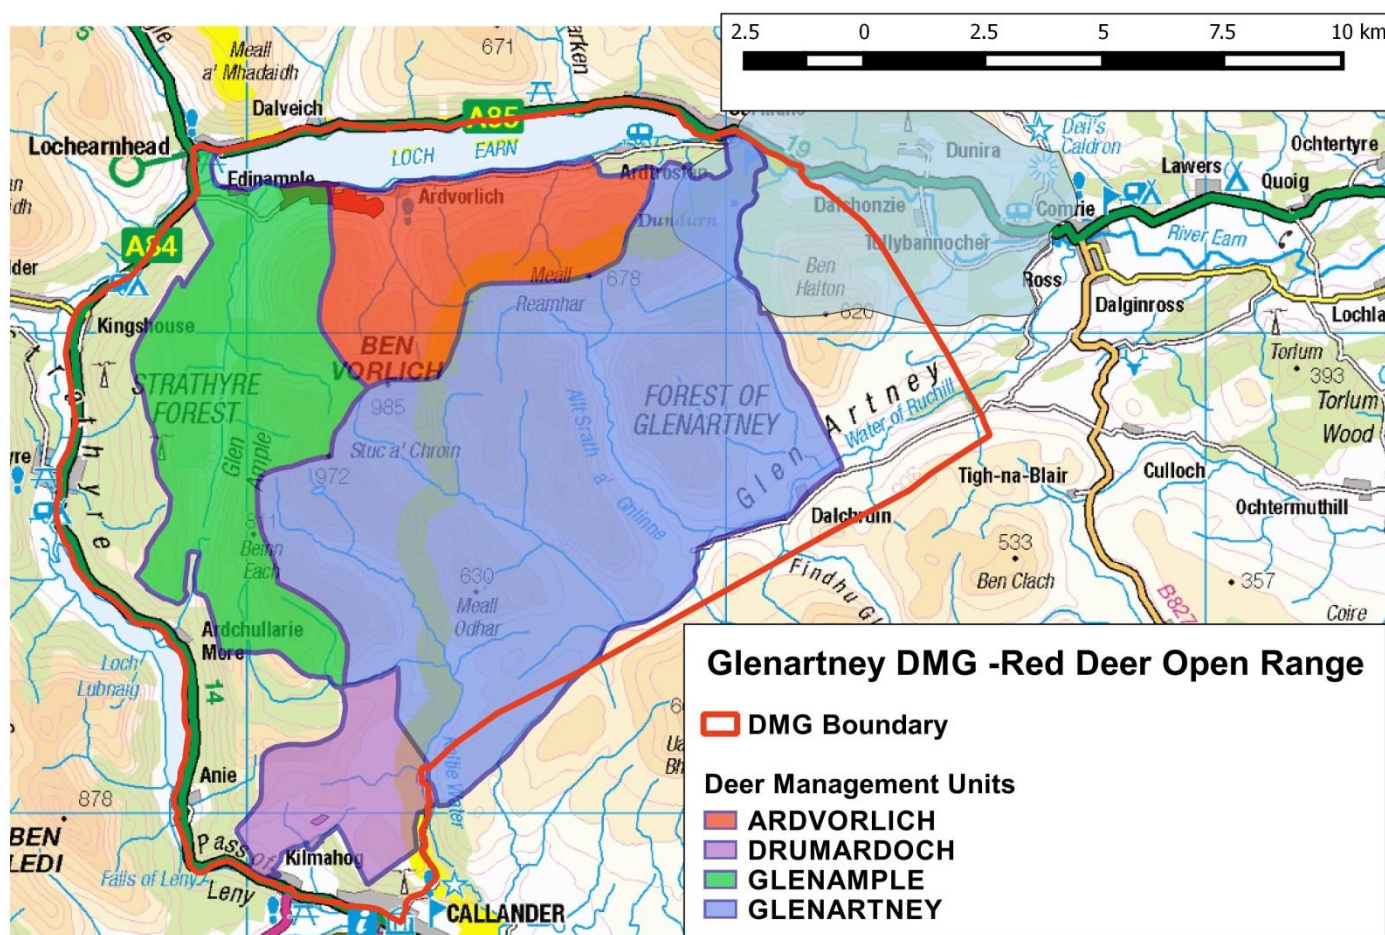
2.5 0 2.5 5 7.5 10 km

Meall a' Mhadaidh
671
Dalveich
A85
Lochearnhead
LOCH EARN
Edinample
Ardvorlich
Ardtrostan
Dundurn
Dunira
Dalchonzie
Tullybannocher
Comrie
Deil's Caldron
Lawers
Quoig
Ochtertyre
River Earn
Ross
Dalginross
A84
Kingshouse
Meall Reamhar
678
Ben Halton
620
BEN VORLICH
985
STRATHYRE FOREST
Glen Ample
Stuc a' Chroin
972
FOREST OF GLENARTNEY
Allt Srath a' Ghlinne
Glen Artney
Water of Ruchill
Tigh-na-Blair
Culloch
Torlum
393
Torlum Wood
Ochtermuthill
Dalchruin
533
Ben Clach
357
Findhu Gl
Coire
Beinn Each
630
Meall Odhar
Ardchullarie More
Loch Lubnaig
Strathyre
14
Anie
878
BEN LEDI
Pass of Leny
Falls of Leny
Leny
Kilmahog
CALLANDER

Glenartney DMG -Red Deer Open Range
DMG Boundary
Deer Management Units
ARDVORLICH
DRUMARDOCH
GLENAMPLE
GLENARTNEY